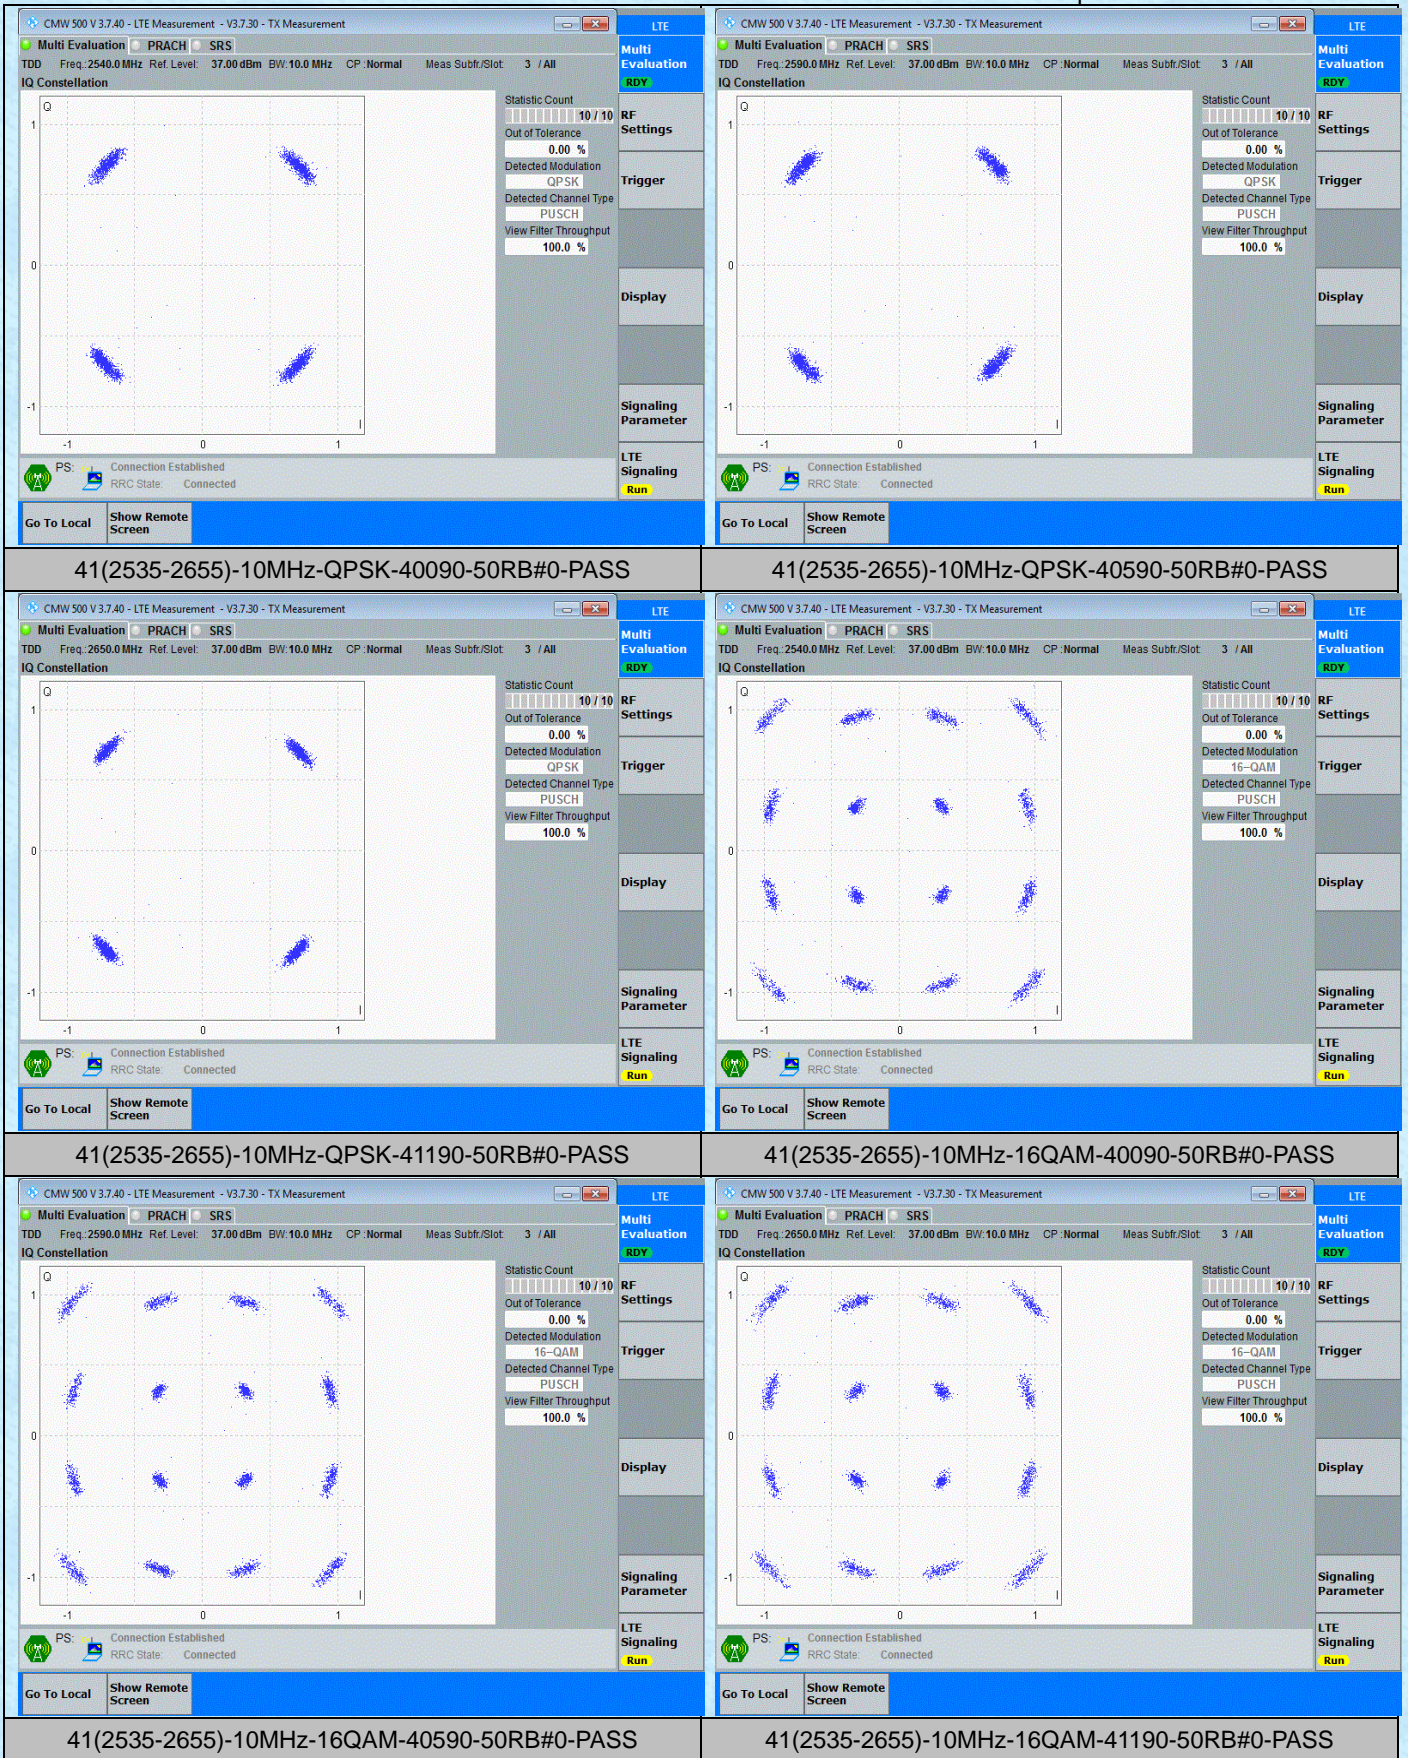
CMW 500 V 3.7.40 - LTE Measurement - V3.7.30 - TX Measurement
LTE
Multi Evaluation PRACH SRS
Multi Evaluation RDY
TDD Freq.:2540.0 MHz Ref. Level: 37.00 dBm BW:10.0 MHz CP:Normal Meas Subfr./Slot: 3 / All
IQ Constellation
Q
1
0
-1
-1 0 1
I
Statistic Count 10 / 10
Out of Tolerance 0.00 %
Detected Modulation QPSK
Detected Channel Type PUSCH
View Filter Throughput 100.0 %
RF Settings
Trigger
Display
Signaling Parameter
LTE Signaling Run
PS: Connection Established
RRC State: Connected
Go To Local
Show Remote Screen
41(2535-2655)-10MHz-QPSK-40090-50RB#0-PASS

CMW 500 V 3.7.40 - LTE Measurement - V3.7.30 - TX Measurement
LTE
Multi Evaluation PRACH SRS
Multi Evaluation RDY
TDD Freq.:2590.0 MHz Ref. Level: 37.00 dBm BW:10.0 MHz CP:Normal Meas Subfr./Slot: 3 / All
IQ Constellation
Q
1
0
-1
-1 0 1
I
Statistic Count 10 / 10
Out of Tolerance 0.00 %
Detected Modulation QPSK
Detected Channel Type PUSCH
View Filter Throughput 100.0 %
RF Settings
Trigger
Display
Signaling Parameter
LTE Signaling Run
PS: Connection Established
RRC State: Connected
Go To Local
Show Remote Screen
41(2535-2655)-10MHz-QPSK-40590-50RB#0-PASS

CMW 500 V 3.7.40 - LTE Measurement - V3.7.30 - TX Measurement
LTE
Multi Evaluation PRACH SRS
Multi Evaluation RDY
TDD Freq.:2650.0 MHz Ref. Level: 37.00 dBm BW:10.0 MHz CP:Normal Meas Subfr./Slot: 3 / All
IQ Constellation
Q
1
0
-1
-1 0 1
I
Statistic Count 10 / 10
Out of Tolerance 0.00 %
Detected Modulation QPSK
Detected Channel Type PUSCH
View Filter Throughput 100.0 %
RF Settings
Trigger
Display
Signaling Parameter
LTE Signaling Run
PS: Connection Established
RRC State: Connected
Go To Local
Show Remote Screen
41(2535-2655)-10MHz-QPSK-41190-50RB#0-PASS

CMW 500 V 3.7.40 - LTE Measurement - V3.7.30 - TX Measurement
LTE
Multi Evaluation PRACH SRS
Multi Evaluation RDY
TDD Freq.:2540.0 MHz Ref. Level: 37.00 dBm BW:10.0 MHz CP:Normal Meas Subfr./Slot: 3 / All
IQ Constellation
Q
1
0
-1
-1 0 1
I
Statistic Count 10 / 10
Out of Tolerance 0.00 %
Detected Modulation 16-QAM
Detected Channel Type PUSCH
View Filter Throughput 100.0 %
RF Settings
Trigger
Display
Signaling Parameter
LTE Signaling Run
PS: Connection Established
RRC State: Connected
Go To Local
Show Remote Screen
41(2535-2655)-10MHz-16QAM-40090-50RB#0-PASS

CMW 500 V 3.7.40 - LTE Measurement - V3.7.30 - TX Measurement
LTE
Multi Evaluation PRACH SRS
Multi Evaluation RDY
TDD Freq.:2590.0 MHz Ref. Level: 37.00 dBm BW:10.0 MHz CP:Normal Meas Subfr./Slot: 3 / All
IQ Constellation
Q
1
0
-1
-1 0 1
I
Statistic Count 10 / 10
Out of Tolerance 0.00 %
Detected Modulation 16-QAM
Detected Channel Type PUSCH
View Filter Throughput 100.0 %
RF Settings
Trigger
Display
Signaling Parameter
LTE Signaling Run
PS: Connection Established
RRC State: Connected
Go To Local
Show Remote Screen
41(2535-2655)-10MHz-16QAM-40590-50RB#0-PASS

CMW 500 V 3.7.40 - LTE Measurement - V3.7.30 - TX Measurement
LTE
Multi Evaluation PRACH SRS
Multi Evaluation RDY
TDD Freq.:2650.0 MHz Ref. Level: 37.00 dBm BW:10.0 MHz CP:Normal Meas Subfr./Slot: 3 / All
IQ Constellation
Q
1
0
-1
-1 0 1
I
Statistic Count 10 / 10
Out of Tolerance 0.00 %
Detected Modulation 16-QAM
Detected Channel Type PUSCH
View Filter Throughput 100.0 %
RF Settings
Trigger
Display
Signaling Parameter
LTE Signaling Run
PS: Connection Established
RRC State: Connected
Go To Local
Show Remote Screen
41(2535-2655)-10MHz-16QAM-41190-50RB#0-PASS